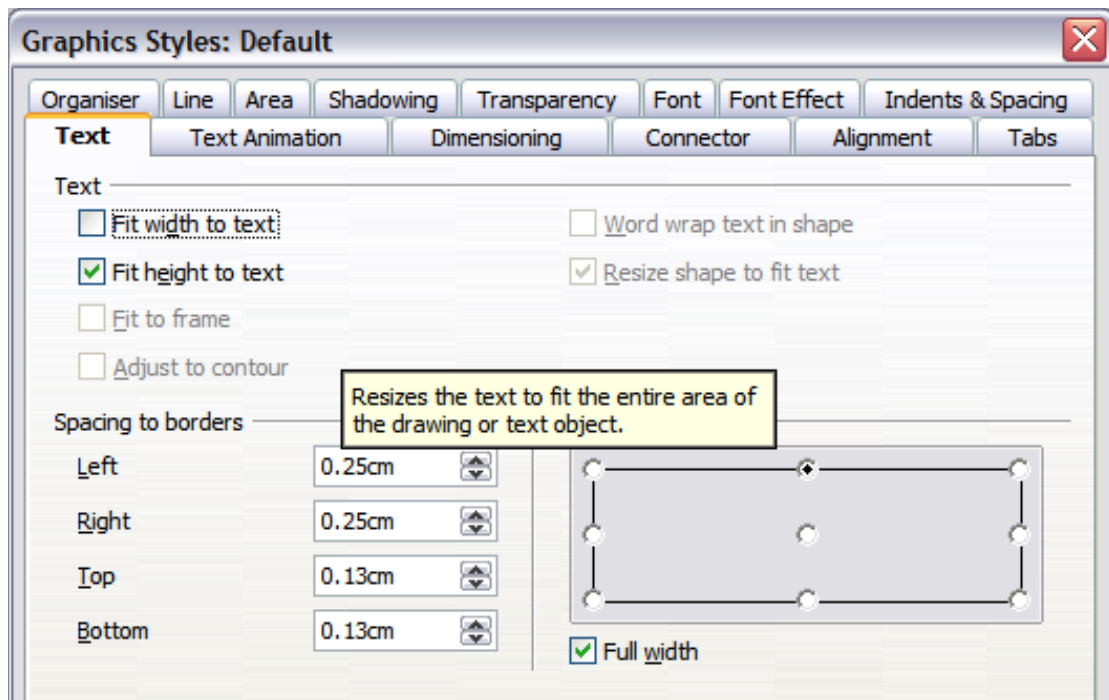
Graphics Styles: Default

Organiser | Line | Area | Shadowing | Transparency | Font | Font Effect | Indents & Spacing

Text | Text Animation | Dimensioning | Connector | Alignment | Tabs

Text

Fit width to text

Fit height to text

Fit to frame

Adjust to contour

Word wrap text in shape

Resize shape to fit text

Resizes the text to fit the entire area of the drawing or text object.

Spacing to borders

Left 0.25cm

Right 0.25cm

Top 0.13cm

Bottom 0.13cm

Full width